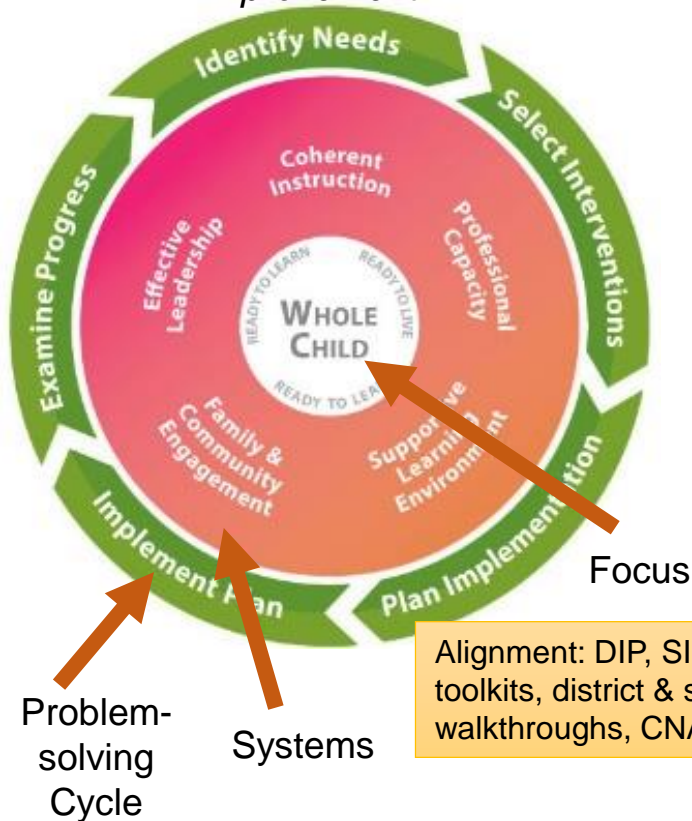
Identify Needs

Select Interventions

Plan Implementation

Implement Plan

Examine Progress

Coherent Instruction

Professional Capacity

Supportive Learning Environment

Family & Community Engagement

Effective Leadership

READY TO LEARN READY TO LIVE READY TO LEAD

WHOLE CHILD

Focus

Alignment: DIP, SI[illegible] toolkits, district & s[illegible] walkthroughs, CN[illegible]

Problem-solving Cycle

Systems